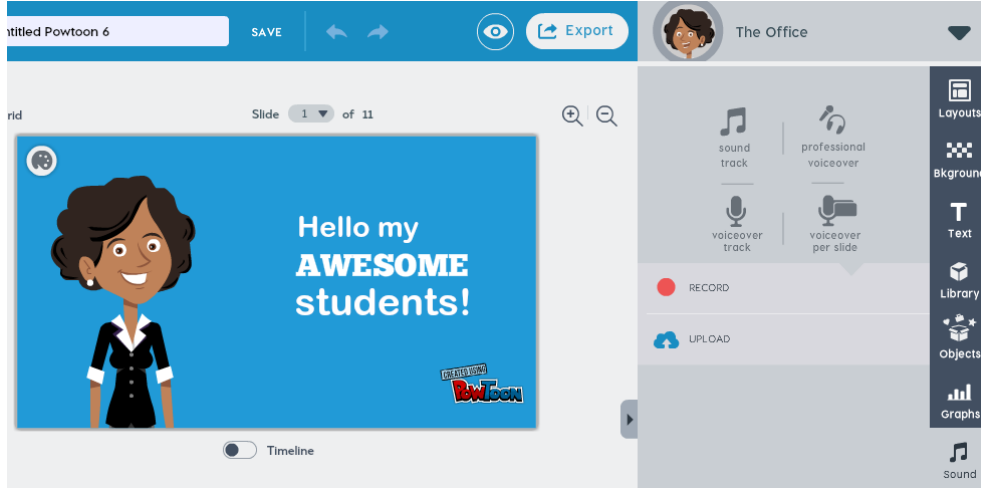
ntitled Powtoon 6

SAVE

Export

The Office

rid

Slide 1 of 11

Hello my
AWESOME
students!

CREATED USING
POWTOON

Timeline

sound track

professional voiceover

voiceover track

voiceover per slide

RECORD

UPLOAD

Layouts

Bkground

Text

Library

Objects

Graphs

Sound